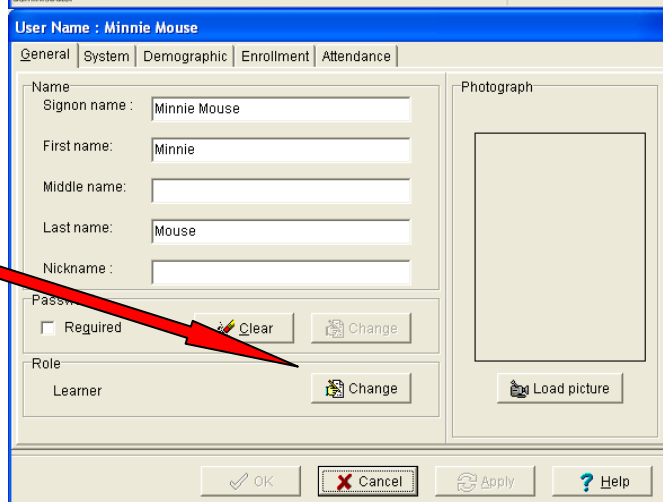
User Name : Minnie Mouse

General | System | Demographic | Enrollment | Attendance

Name
Signon name : Minnie Mouse
First name: Minnie
Middle name:
Last name: Mouse
Nickname :

Passw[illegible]
Required
Clear
Change

Role
Learner
Change

Photograph
Load picture

OK
Cancel
Apply
Help